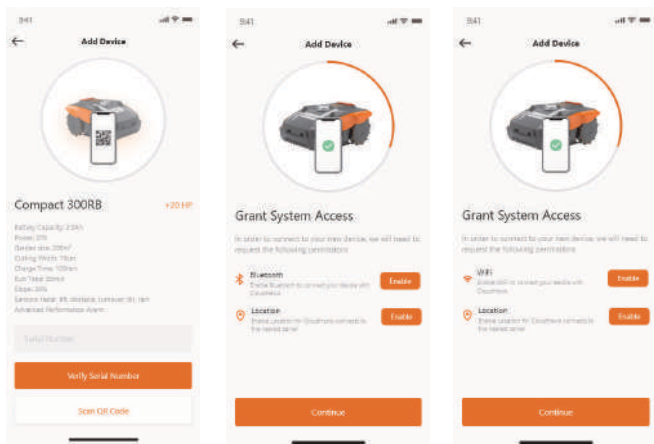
9:41

Add Device

Compact 300RB

+20 HP

Battery Capacity: 2.0Ah
Power: 20V
Garden size: 300m²
Cutting Width: 18cm
Charge Time: 100min
Run Time: 60min
Slope: 20%
Sensors: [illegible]
Advanced Performance Alarm

Serial Number

Verify Serial Number

Scan QR Code

9:41

Add Device

Grant System Access

In order to connect to your new device, we will need to request the following permissions:

Bluetooth
Enable Bluetooth to connect your device with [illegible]

Enable

Location
Enable Location for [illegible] connects to the nearest server

Enable

Continue

9:41

Add Device

Grant System Access

In order to connect to your new device, we will need to request the following permissions:

WiFi
Enable WiFi to connect your device with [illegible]

Enable

Location
Enable Location for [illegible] connects to the nearest server

Enable

Continue